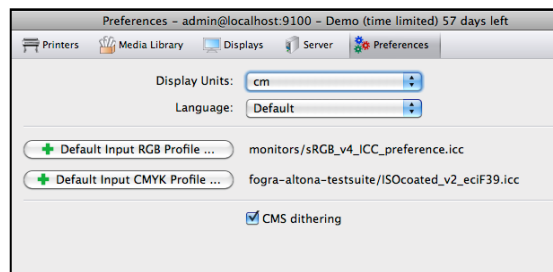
Preferences – admin@localhost:9100 – Demo (time limited) 57 days left

Printers
Media Library
Displays
Server
Preferences

Display Units: cm

Language: Default

Default Input RGB Profile ... monitors/sRGB_v4_ICC_preference.icc

Default Input CMYK Profile ... fogra-altona-testsuite/ISOcoated_v2_eciF39.icc

CMS dithering